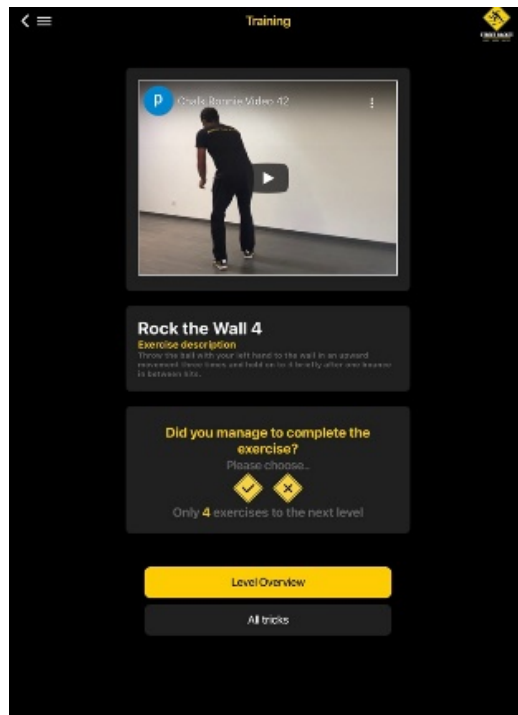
Training

P Chalk Bounce Video 42

Rock the Wall 4

Exercise description

Throw the ball with your left hand to the wall in an upward movement three times and hold on to it briefly after one bounce in between hits.

Did you manage to complete the exercise?

Please choose...

Only 4 exercises to the next level

Level Overview

All tricks